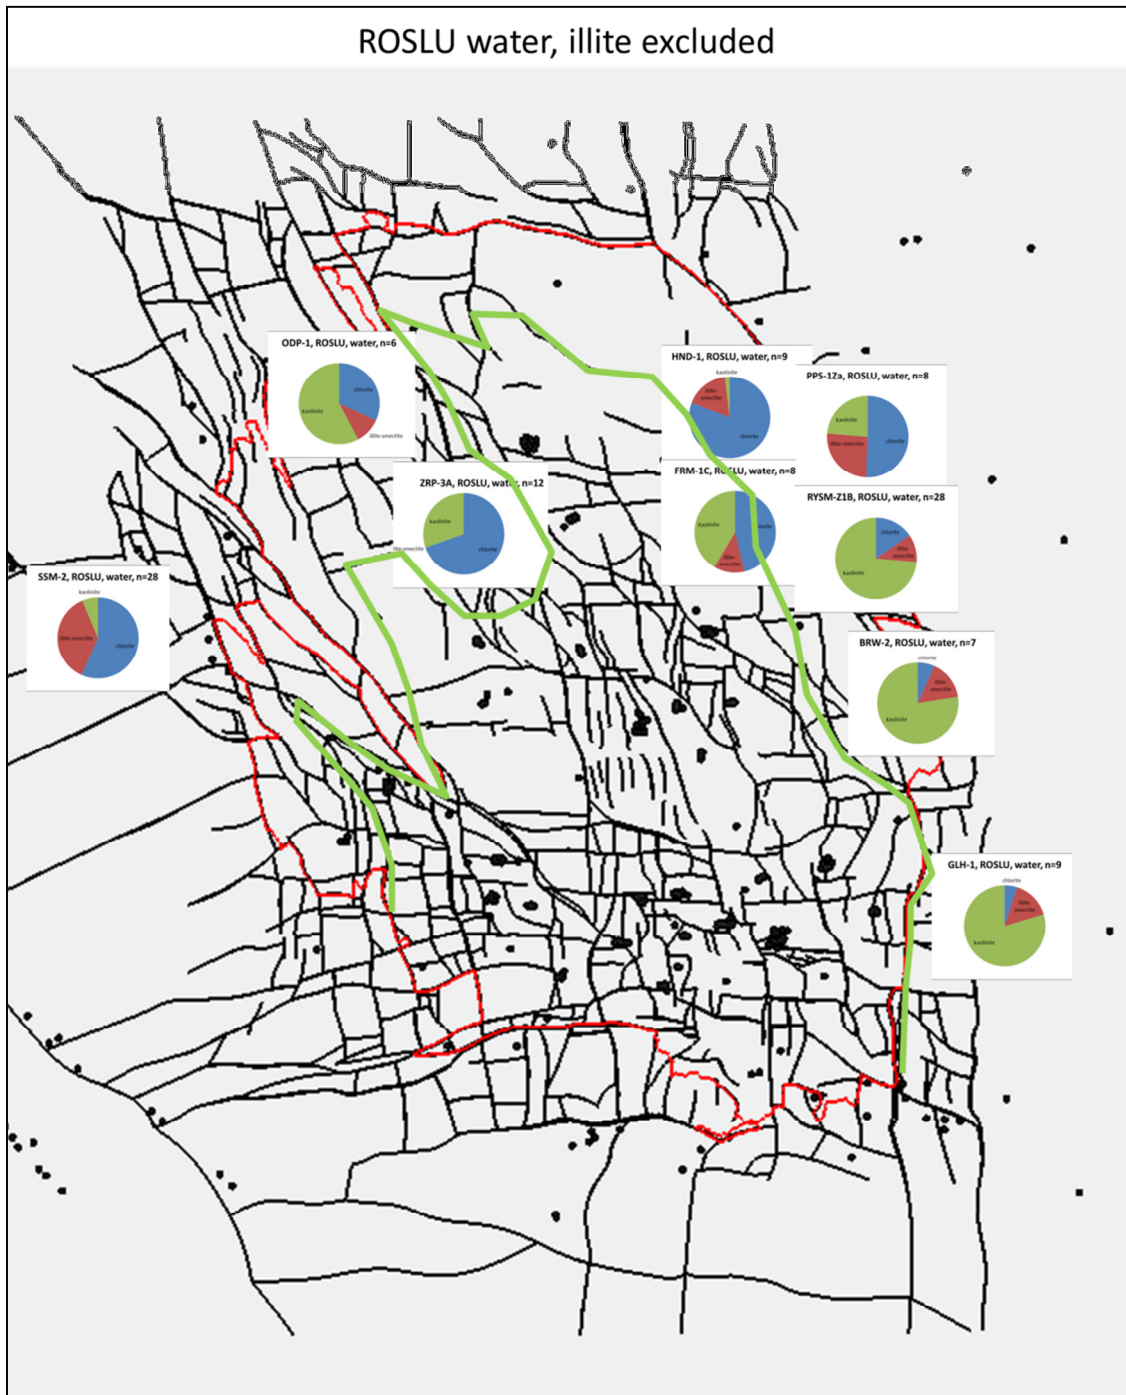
ROSLU water, illite excluded

ODP-1, ROSLU, water, n=6
chlorite
kaolinite
illite-smectite

HND-1, ROSLU, water, n=9
kaolinite
illite-smectite
chlorite

PPS-12a, ROSLU, water, n=8
kaolinite
illite-smectite
chlorite

ZRP-3A, ROSLU, wat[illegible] n=12
kaolinite
illite-smectite
chlorite

FRM-1C, R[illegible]LU, water, n=8
kaolinite
illite-smectite
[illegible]orite

RYSM-Z1B, ROSLU, water, n=28
chlorite
illite-smectite
kaolinite

SSM-2, ROSLU, water, n=28
kaolinite
illite-smectite
chlorite

BRW-2, ROSLU, water, n=7
chlorite
illite-smectite
kaolinite

GLH-1, ROSLU, water, n=9
chlorite
illite-smectite
kaolinite